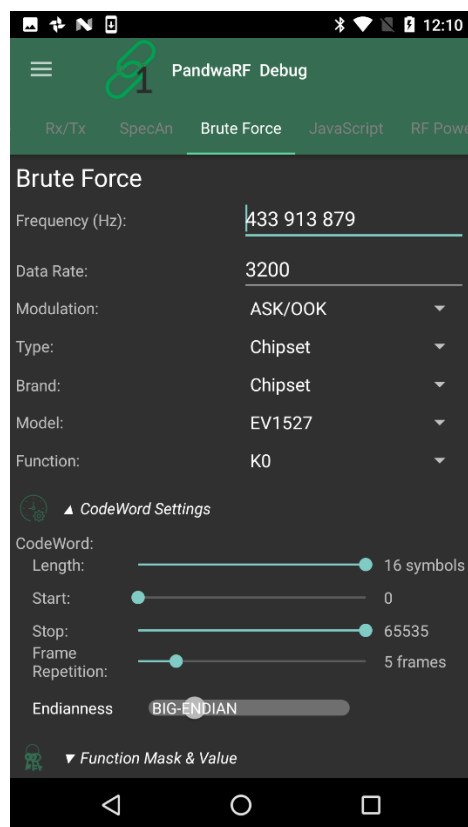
12:10

PandwaRF Debug

Rx/Tx SpecAn Brute Force JavaScript RF Pow

Brute Force

Frequency (Hz): 433 913 879

Data Rate: 3200

Modulation: ASK/OOK

Type: Chipset

Brand: Chipset

Model: EV1527

Function: K0

▲ CodeWord Settings

CodeWord:
Length: 16 symbols
Start: 0
Stop: 65535
Frame Repetition: 5 frames

Endianness BIG-ENDIAN

▼ Function Mask & Value